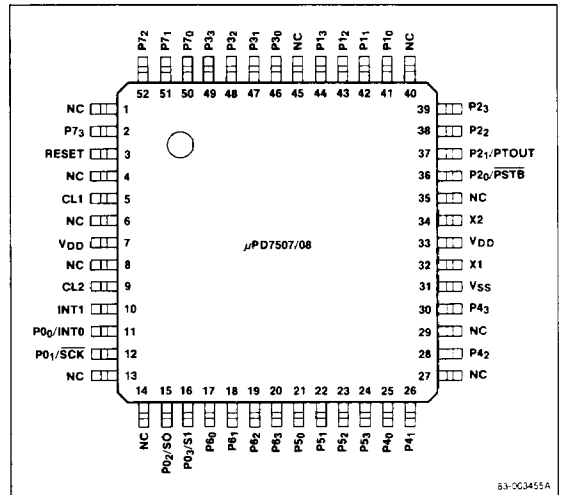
P7$_2$ P7$_1$ P7$_0$ P3$_3$ P3$_2$ P3$_1$ P3$_0$ NC P1$_3$ P1$_2$ P1$_1$ P1$_0$ NC

52 51 50 49 48 47 46 45 44 43 42 41 40

NC 1
P7$_3$ 2
RESET 3
NC 4
CL1 5
NC 6
V$_{DD}$ 7
NC 8
CL2 9
INT1 10
P0$_0$/INT0 11
P0$_1$/$\overline{SCK}$ 12
NC 13

39 P2$_3$
38 P2$_2$
37 P2$_1$/PTOUT
36 P2$_0$/$\overline{PSTB}$
35 NC
34 X2
33 V$_{DD}$
32 X1
31 V$_{SS}$
30 P4$_3$
29 NC
28 P4$_2$
27 NC

$\mu$PD7507/08

14 15 16 17 18 19 20 21 22 23 24 25 26

NC P0$_2$/SO P0$_3$/S1 P6$_0$ P6$_1$ P6$_2$ P6$_3$ P5$_0$ P5$_1$ P5$_2$ P5$_3$ P4$_0$ P4$_1$

83-003455A